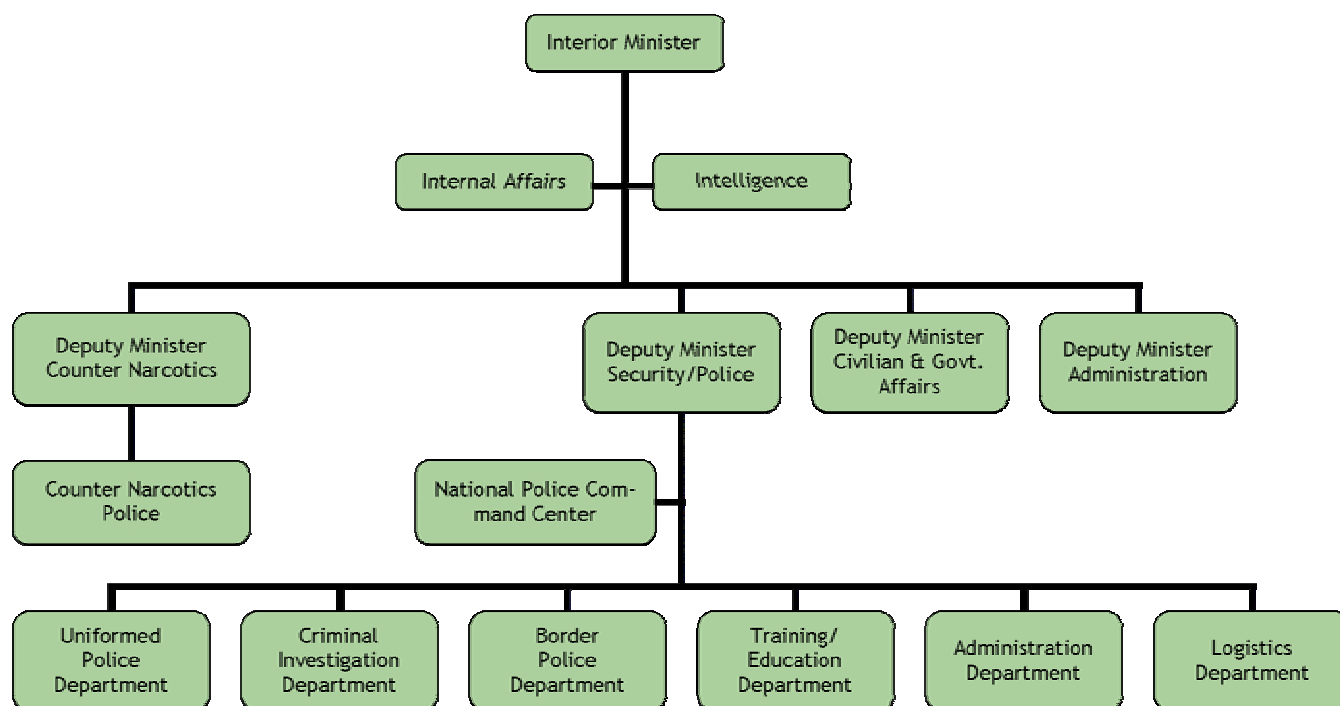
Interior Minister

Internal Affairs

Intelligence

Deputy Minister Counter Narcotics

Deputy Minister Security/Police

Deputy Minister Civilian & Govt. Affairs

Deputy Minister Administration

Counter Narcotics Police

National Police Command Center

Uniformed Police Department

Criminal Investigation Department

Border Police Department

Training/ Education Department

Administration Department

Logistics Department